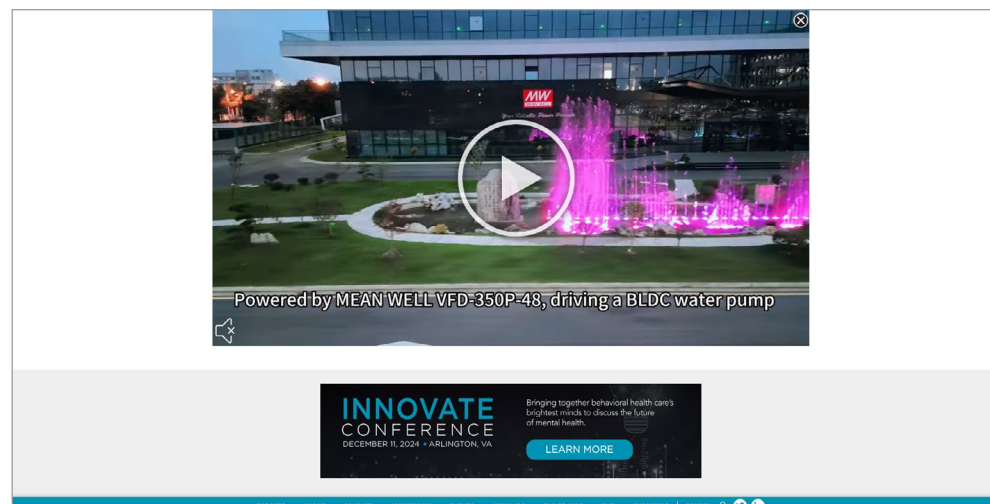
MW

Powered by MEAN WELL VFD-350P-48, driving a BLDC water pump

INNOVATE CONFERENCE
DECEMBER 11, 2024 • ARLINGTON, VA

Bringing together behavioral health care's brightest minds to discuss the future of mental health.

LEARN MORE